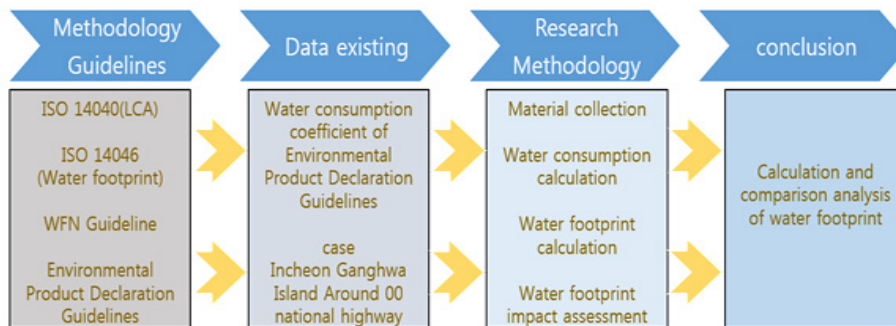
Methodology Guidelines

Data existing

Research Methodology

conclusion

ISO 14040(LCA)

ISO 14046 (Water footprint)

WFN Guideline

Environmental Product Declaration Guidelines

Water consumption coefficient of Environmental Product Declaration Guidelines

case Incheon Ganghwa Island Around 00 national highway

Material collection

Water consumption calculation

Water footprint calculation

Water footprint impact assessment

Calculation and comparison analysis of water footprint